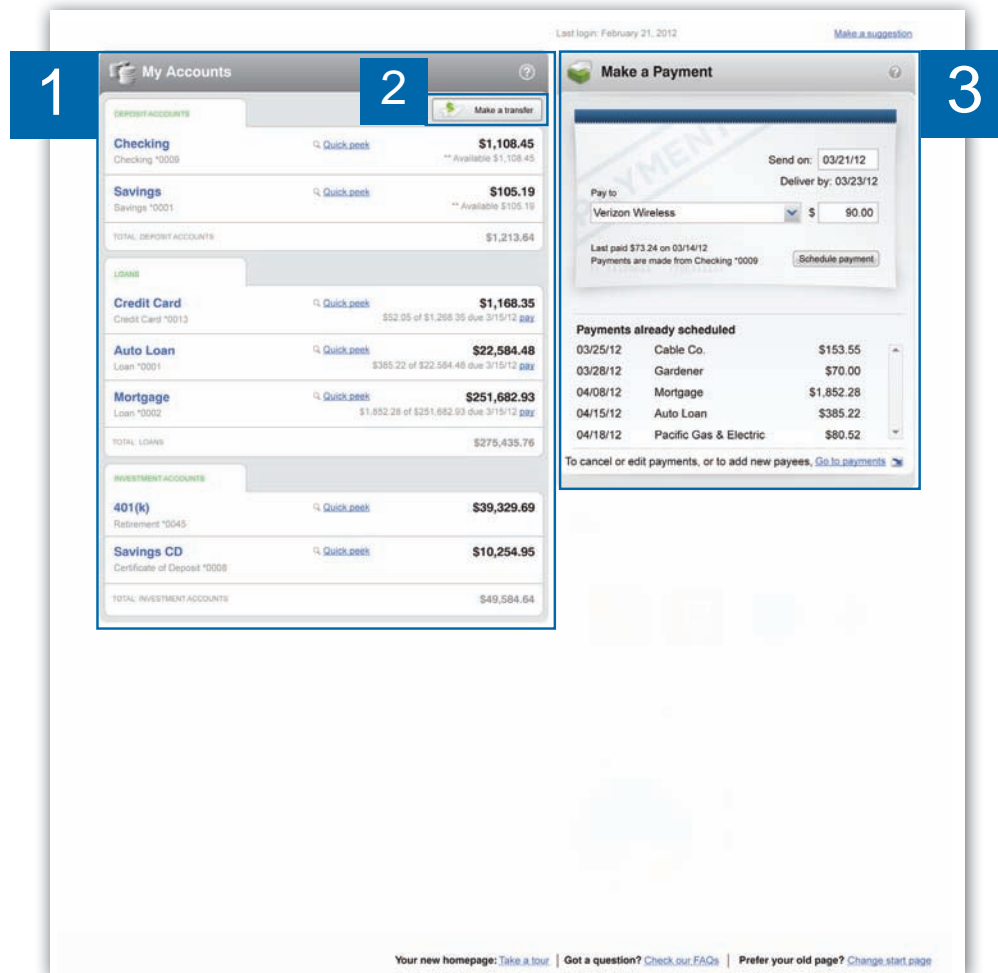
Last login: February 21, 2012

Make a suggestion

1

My Accounts

2

Make a transfer

DEPOSIT ACCOUNTS

Checking
Checking *0009
Quick peek
$1,108.45
** Available $1,108.45

Savings
Savings *0001
Quick peek
$105.19
** Available $105.19

TOTAL: DEPOSIT ACCOUNTS $1,213.64

LOANS

Credit Card
Credit Card *0013
Quick peek
$1,168.35
$52.05 of $1,268.35 due 3/15/12 pay

Auto Loan
Loan *0001
Quick peek
$22,584.48
$385.22 of $22,584.48 due 3/15/12 pay

Mortgage
Loan *0002
Quick peek
$251,682.93
$1,852.28 of $251,682.93 due 3/15/12 pay

TOTAL: LOANS $275,435.76

INVESTMENT ACCOUNTS

401(k)
Retirement *0045
Quick peek
$39,329.69

Savings CD
Certificate of Deposit *0008
Quick peek
$10,254.95

TOTAL: INVESTMENT ACCOUNTS $49,584.64

3

Make a Payment

PAYMENT

Send on: 03/21/12
Deliver by: 03/23/12

Pay to
Verizon Wireless
$ 90.00

Last paid $73.24 on 03/14/12
Payments are made from Checking *0009
Schedule payment

Payments already scheduled

| 03/25/12 | Cable Co. | $153.55 |
|---|---|---|
| 03/28/12 | Gardener | $70.00 |
| 04/08/12 | Mortgage | $1,852.28 |
| 04/15/12 | Auto Loan | $385.22 |
| 04/18/12 | Pacific Gas & Electric | $80.52 |

To cancel or edit payments, or to add new payees, Go to payments

Your new homepage: Take a tour | Got a question? Check our FAQs | Prefer your old page? Change start page